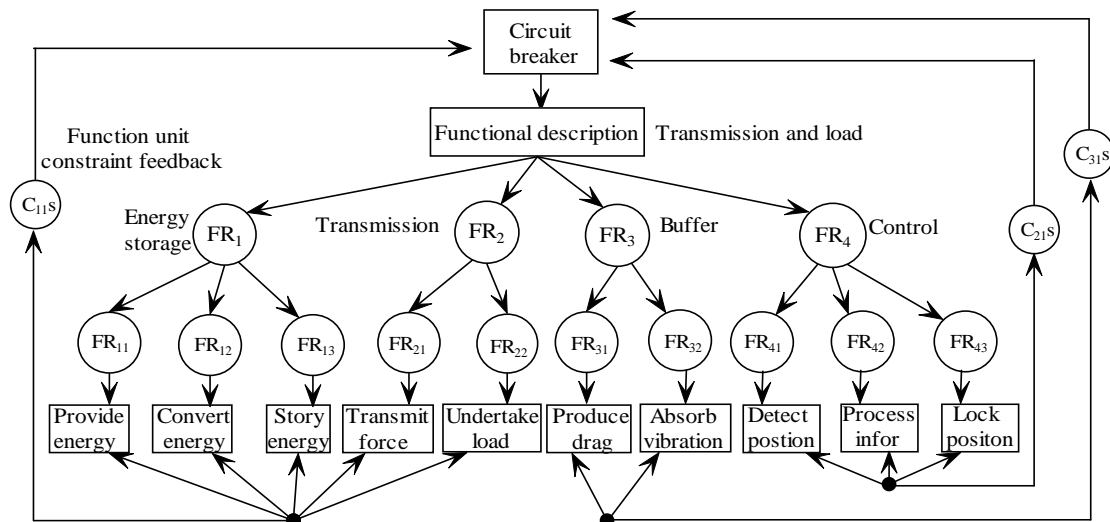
Circuit breaker

Function unit constraint feedback

Functional description

Transmission and load

$C_{11}s$

$C_{31}s$

Energy storage

$FR_1$

Transmission

$FR_2$

$FR_3$

Buffer

$FR_4$

Control

$C_{21}s$

$FR_{11}$

$FR_{12}$

$FR_{13}$

$FR_{21}$

$FR_{22}$

$FR_{31}$

$FR_{32}$

$FR_{41}$

$FR_{42}$

$FR_{43}$

Provide energy

Convert energy

Story energy

Transmit force

Undertake load

Produce drag

Absorb vibration

Detect postion

Process infor

Lock positon